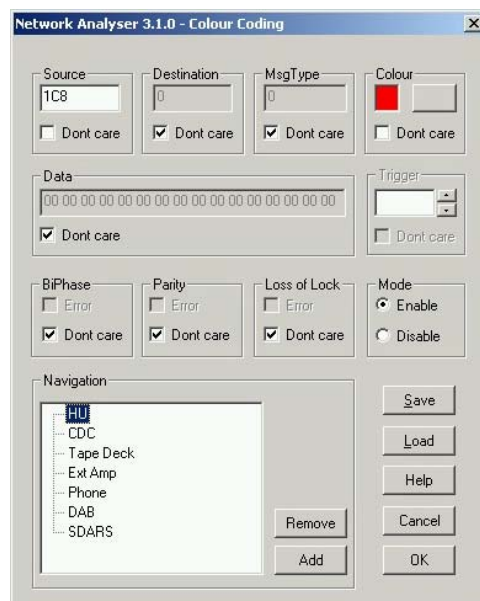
Network Analyser 3.1.0 - Colour Coding

×

Source
1C8
Dont care

Destination
0
Dont care

MsgType
0
Dont care

Colour
Dont care

Data
00 00 00 00 00 00 00 00 00 00 00 00 00 00 00 00
Dont care

Trigger
Dont care

BiPhase
Error
Dont care

Parity
Error
Dont care

Loss of Lock
Error
Dont care

Mode
Enable
Disable

Navigation
HU
CDC
Tape Deck
Ext Amp
Phone
DAB
SDARS

Remove
Add

Save
Load
Help
Cancel
OK